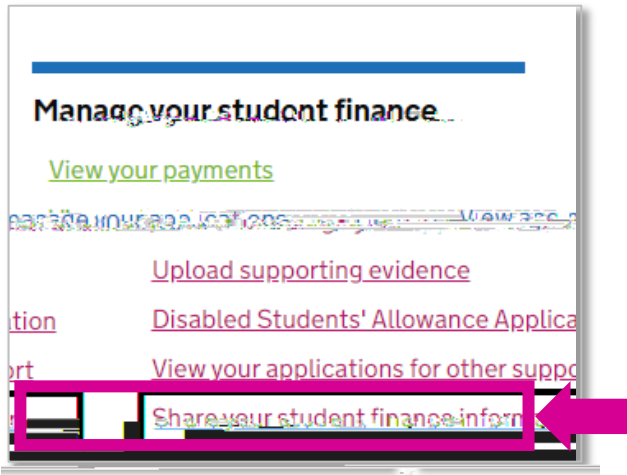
Manage your student finance

View your payments

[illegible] your applications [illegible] View app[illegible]

Upload supporting evidence

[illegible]tion Disabled Students' Allowance Applica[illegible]

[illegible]ort View your applications for other suppo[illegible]

Share your student finance inform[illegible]